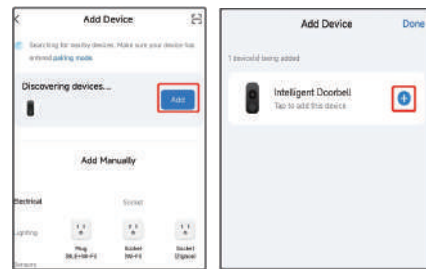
Add Device

Searching for nearby devices. Make sure your device has entered pairing mode.

Discovering devices...

Add

Add Manually

Electrical

Socket

Lighting

Plug (BLE+Wi-Fi)

Socket (Wi-Fi)

Socket (Zigbee)

Sensors

Add Device

Done

1 device(s) being added

Intelligent Doorbell

Tap to add this device